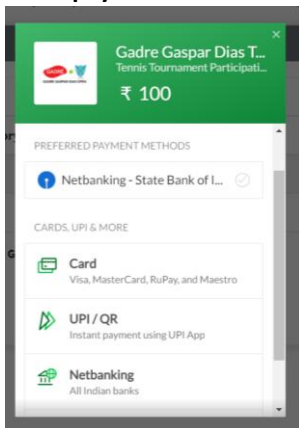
Gadre Gaspar Dias T...
Tennis Tournament Participati...
₹ 100

PREFERRED PAYMENT METHODS

Netbanking - State Bank of I...

CARDS, UPI & MORE

Card
Visa, MasterCard, RuPay, and Maestro

UPI / QR
Instant payment using UPI App

Netbanking
All Indian banks